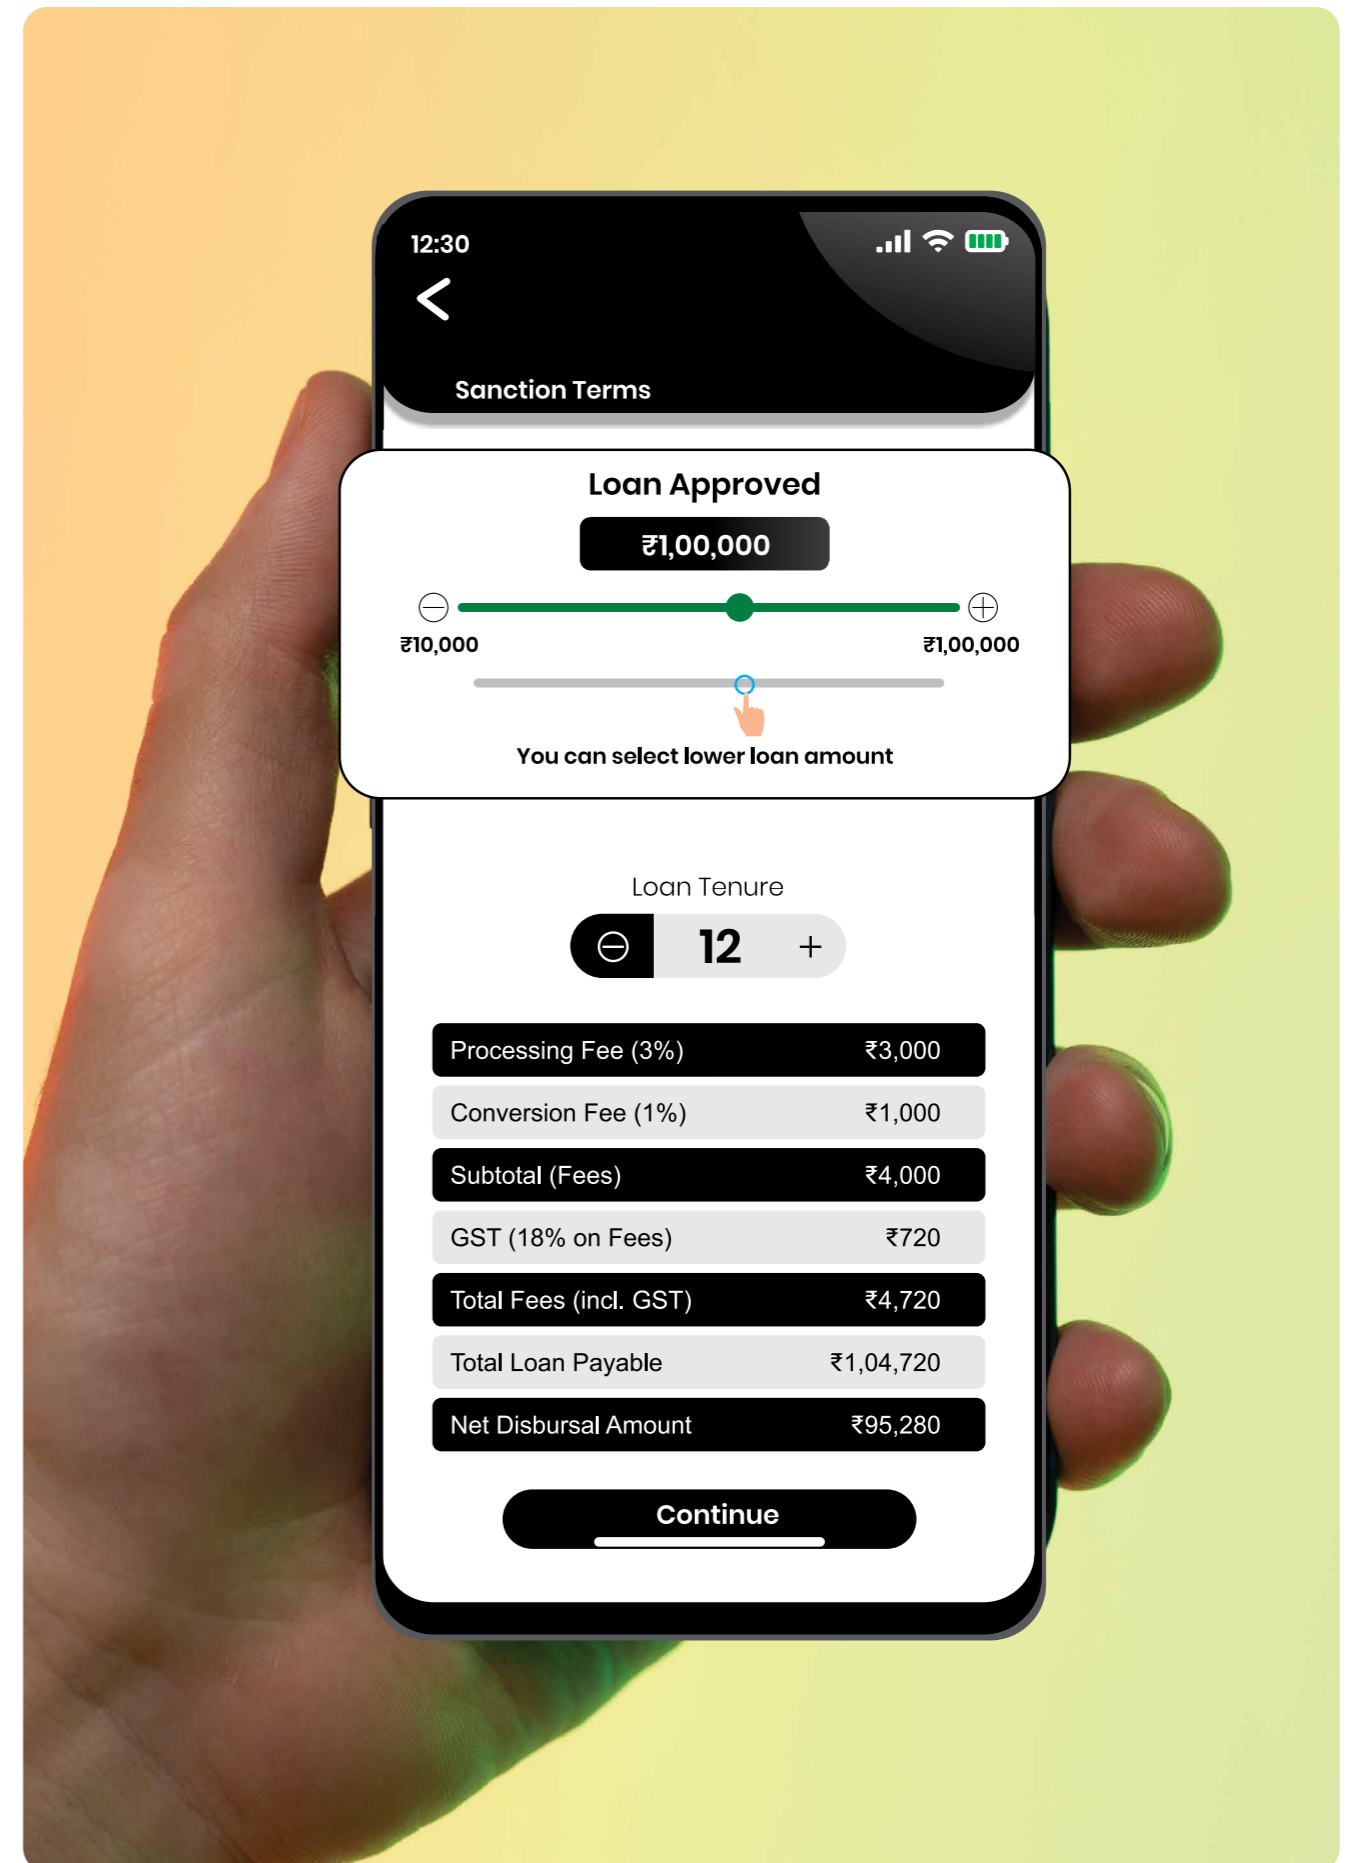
12:30

Sanction Terms

Loan Approved

₹1,00,000

₹10,000 ₹1,00,000

You can select lower loan amount

Loan Tenure

12 +

| Processing Fee (3%) | ₹3,000 |
|---|---|
| Conversion Fee (1%) | ₹1,000 |
| Subtotal (Fees) | ₹4,000 |
| GST (18% on Fees) | ₹720 |
| Total Fees (incl. GST) | ₹4,720 |
| Total Loan Payable | ₹1,04,720 |
| Net Disbursal Amount | ₹95,280 |

Continue